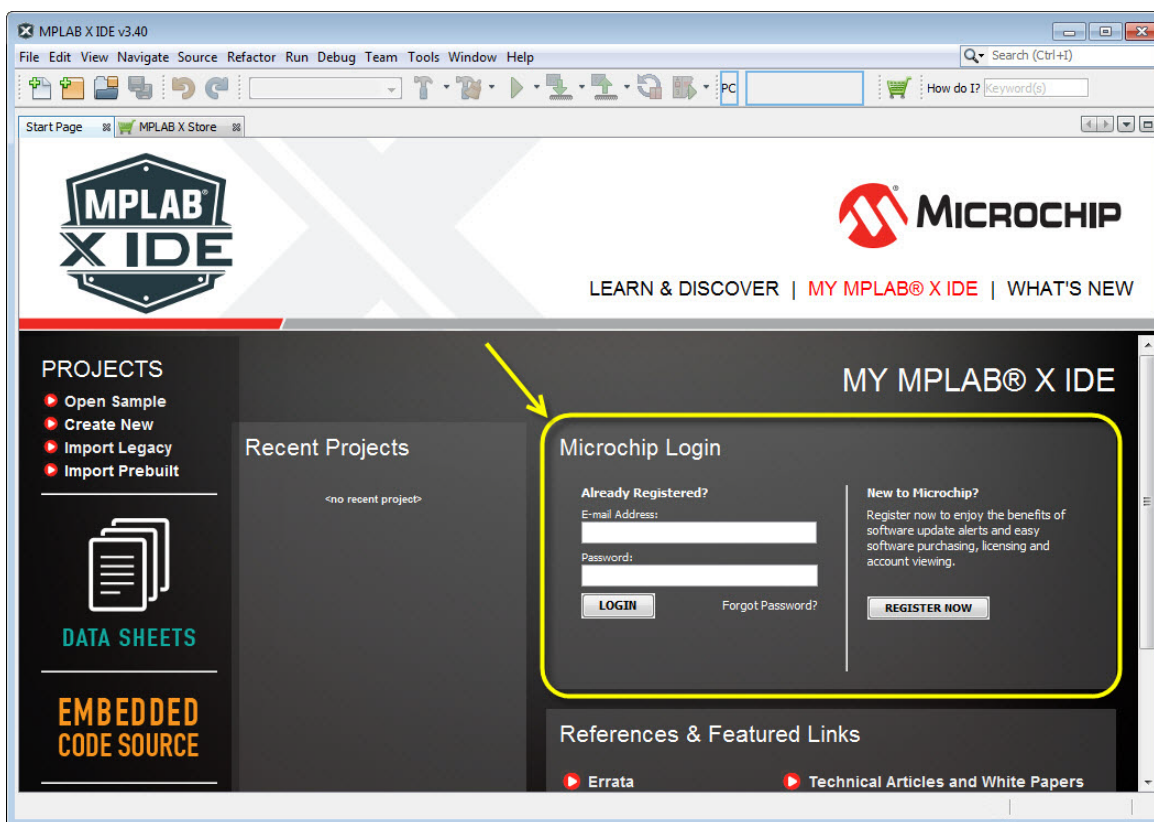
MPLAB X IDE v3.40

File Edit View Navigate Source Refactor Run Debug Team Tools Window Help

Search (Ctrl+I)

PC

How do I? Keyword(s)

Start Page

MPLAB X Store

MPLAB X IDE

MICROCHIP

LEARN & DISCOVER | MY MPLAB® X IDE | WHAT'S NEW

PROJECTS

Open Sample

Create New

Import Legacy

Import Prebuilt

DATA SHEETS

EMBEDDED CODE SOURCE

MY MPLAB® X IDE

Recent Projects

<no recent project>

Microchip Login

Already Registered?

E-mail Address:

Password:

LOGIN

Forgot Password?

New to Microchip?

Register now to enjoy the benefits of software update alerts and easy software purchasing, licensing and account viewing.

REGISTER NOW

References & Featured Links

Errata

Technical Articles and White Papers